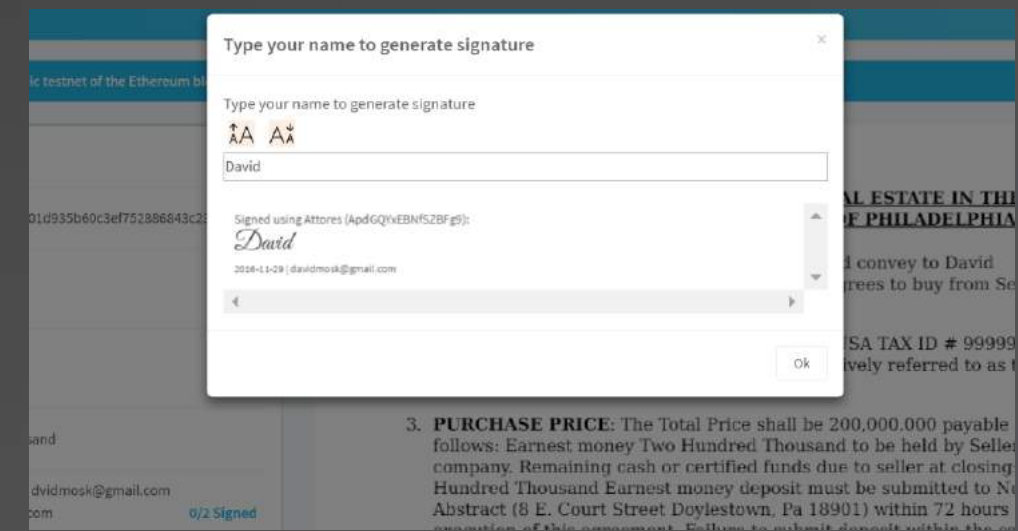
ic testnet of the Ethereum bl

01d935b60c3ef752886843c2

sand

dvidmosk@gmail.com

com

0/2 Signed

Type your name to generate signature

×

Type your name to generate signature

A A

David

Signed using Attores (ApdGQYxEBNfSZBFg9):

David

2016-11-29 | davidmosk@gmail.com

Ok

AL ESTATE IN THI

F PHILADELPHIA

d convey to David

rees to buy from Se

SA TAX ID # 99999

ively referred to as

3. PURCHASE PRICE: The Total Price shall be 200,000.000 payable follows: Earnest money Two Hundred Thousand to be held by Seller company. Remaining cash or certified funds due to seller at closing Hundred Thousand Earnest money deposit must be submitted to N Abstract (8 E. Court Street Doylestown, Pa 18901) within 72 hours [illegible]